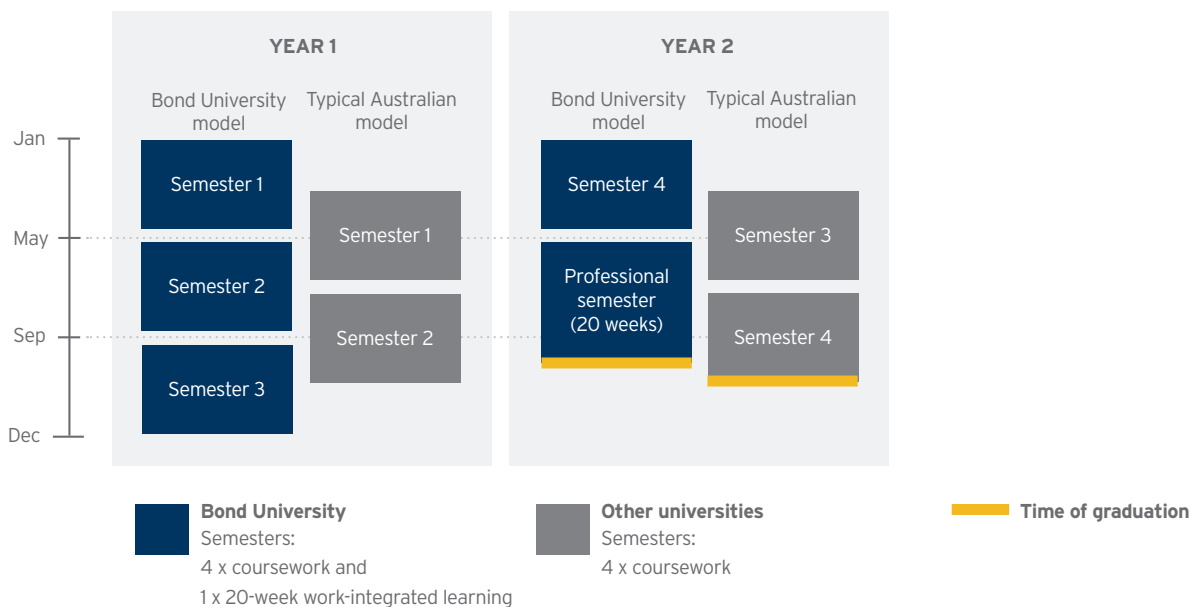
YEAR 1

Bond University model

Typical Australian model

Jan

May

Sep

Dec

Semester 1

Semester 2

Semester 3

Semester 1

Semester 2

YEAR 2

Bond University model

Typical Australian model

Semester 4

Professional semester (20 weeks)

Semester 3

Semester 4

Bond University
Semesters:
4 x coursework and
1 x 20-week work-integrated learning

Other universities
Semesters:
4 x coursework

Time of graduation